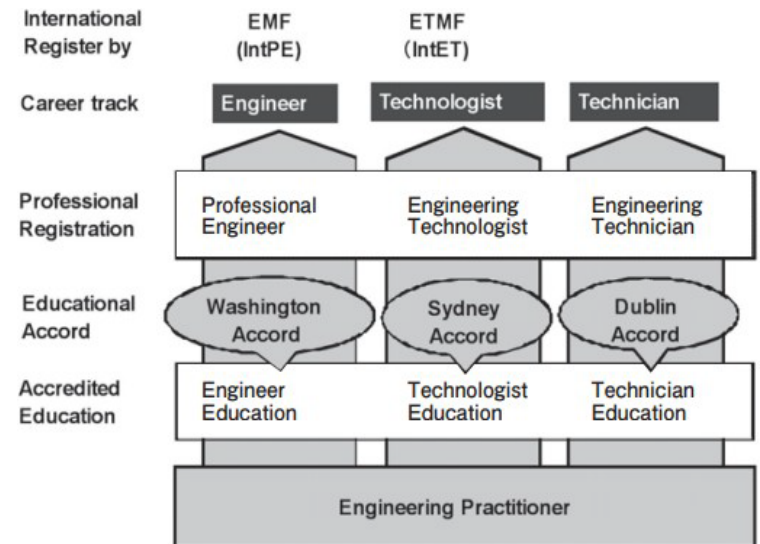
International Register by

EMF (IntPE)

ETMF (IntET)

Career track

Engineer

Technologist

Technician

Professional Registration

Professional Engineer

Engineering Technologist

Engineering Technician

Educational Accord

Washington Accord

Sydney Accord

Dublin Accord

Accredited Education

Engineer Education

Technologist Education

Technician Education

Engineering Practitioner